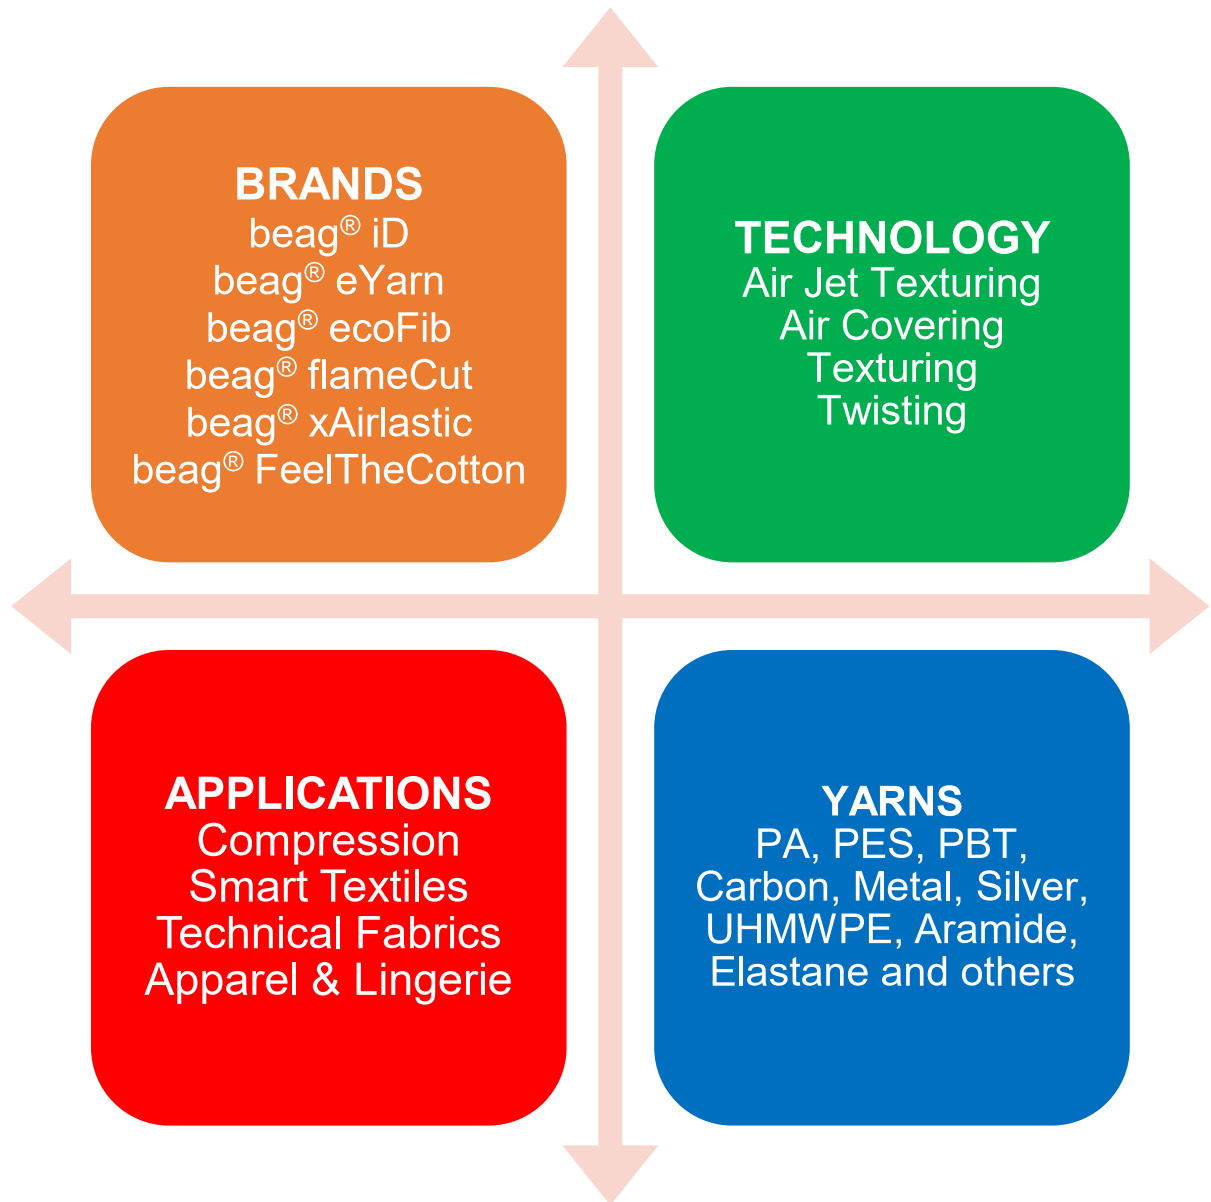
BRANDS
beag® iD
beag® eYarn
beag® ecoFib
beag® flameCut
beag® xAirlastic
beag® FeelTheCotton

TECHNOLOGY
Air Jet Texturing
Air Covering
Texturing
Twisting

APPLICATIONS
Compression
Smart Textiles
Technical Fabrics
Apparel & Lingerie

YARNS
PA, PES, PBT,
Carbon, Metal, Silver,
UHMWPE, Aramide,
Elastane and others